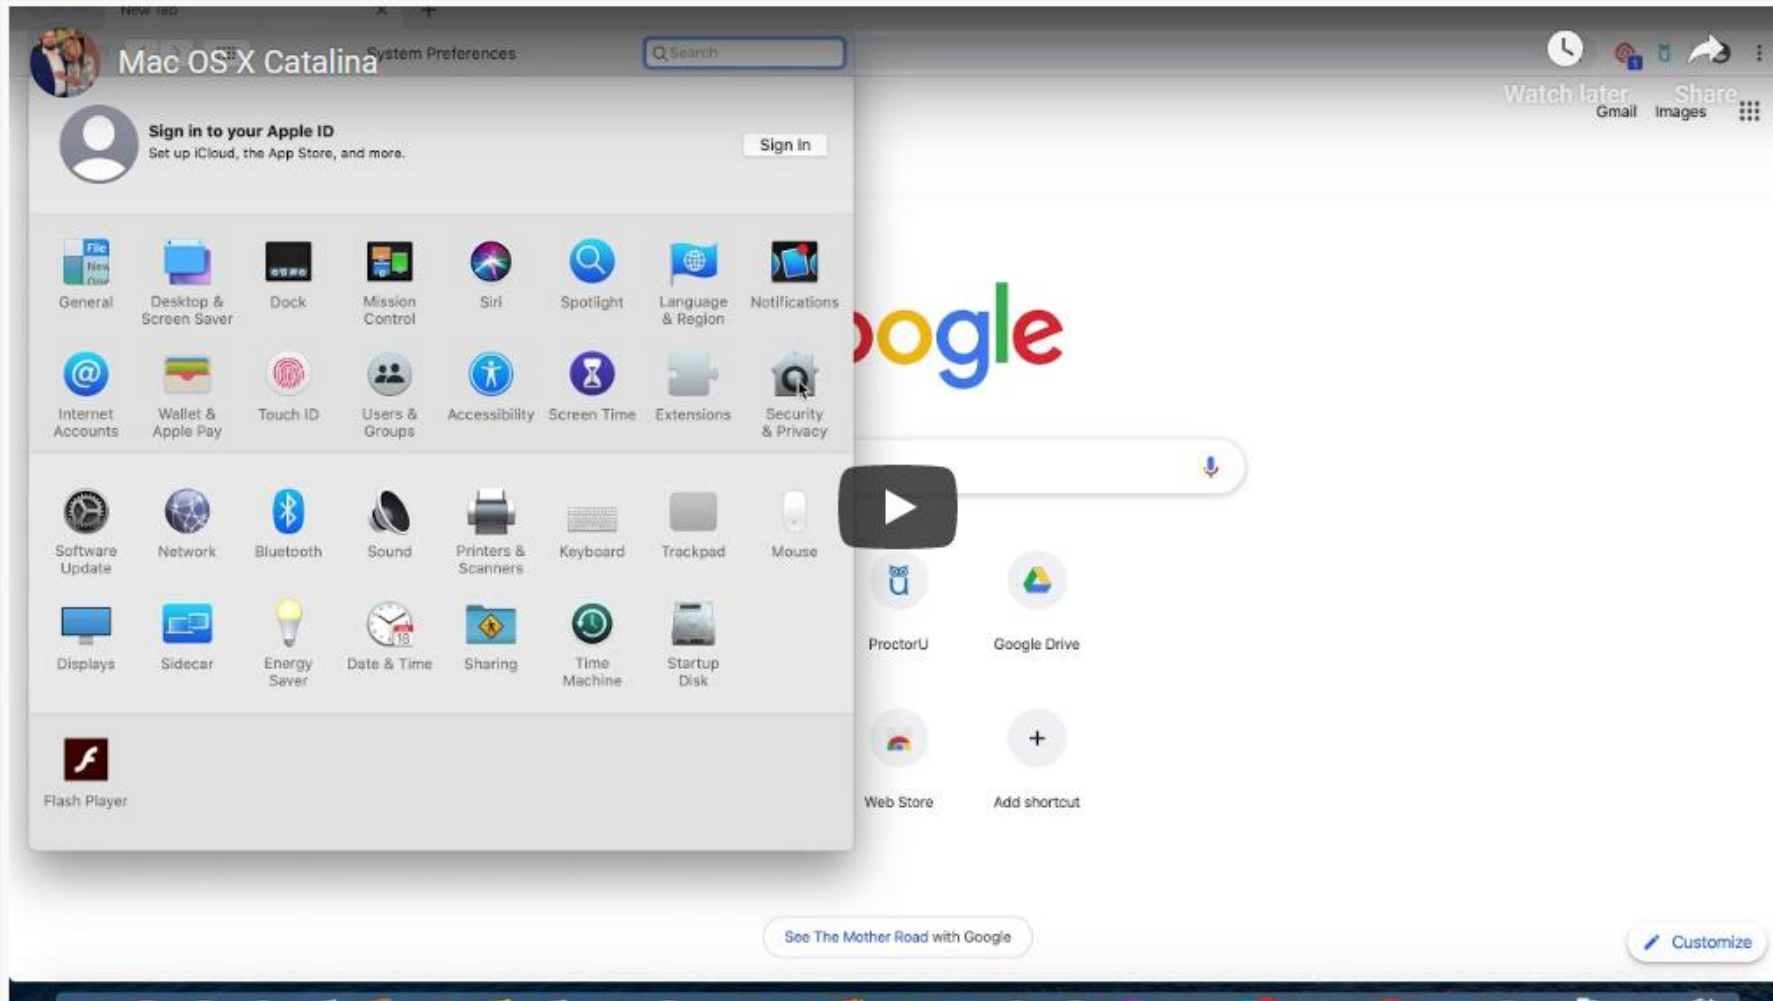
New Tab

Mac OS X Catalina

System Preferences

Search

Watch later

Share

Gmail

Images

Sign in to your Apple ID
Set up iCloud, the App Store, and more.

Sign In

General

Desktop & Screen Saver

Dock

Mission Control

Siri

Spotlight

Language & Region

Notifications

Internet Accounts

Wallet & Apple Pay

Touch ID

Users & Groups

Accessibility

Screen Time

Extensions

Security & Privacy

Software Update

Network

Bluetooth

Sound

Printers & Scanners

Keyboard

Trackpad

Mouse

Displays

Sidecar

Energy Saver

Date & Time

Sharing

Time Machine

Startup Disk

Flash Player

oogle

ProctorU

Google Drive

Web Store

Add shortcut

See The Mother Road with Google

Customize